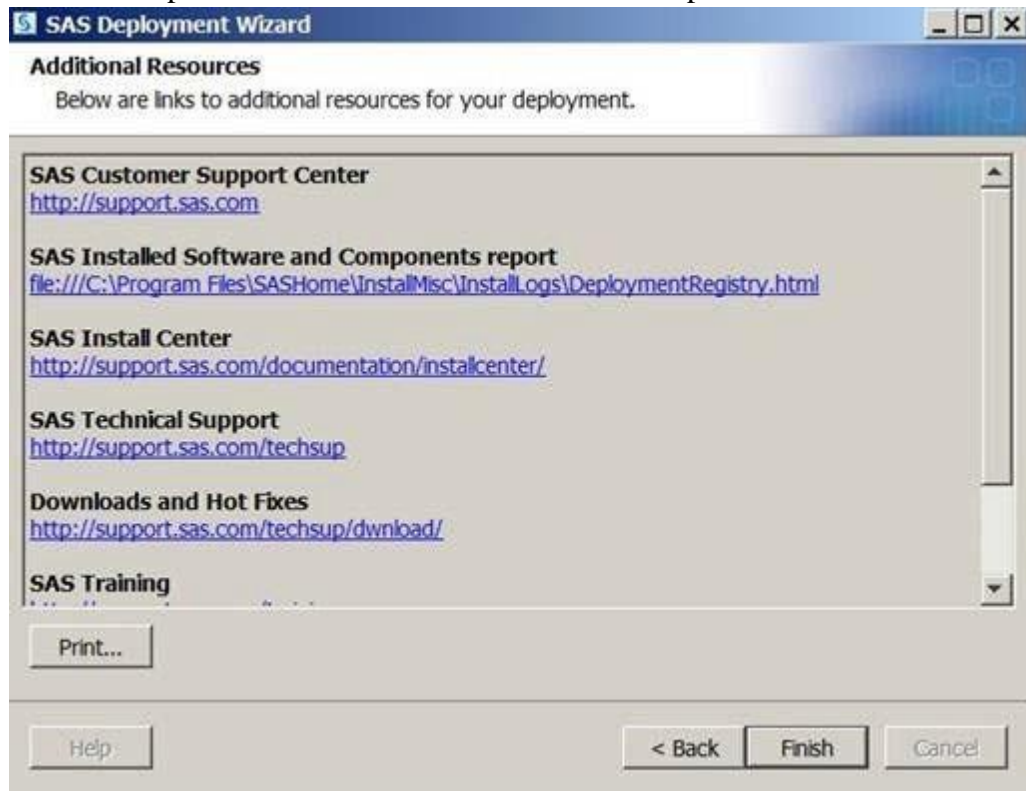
SAS Deployment Wizard

Additional Resources

Below are links to additional resources for your deployment.

SAS Customer Support Center
http://support.sas.com

SAS Installed Software and Components report
file:///C:\Program Files\SASHome\InstallMisc\InstallLogs\DeploymentRegistry.html

SAS Install Center
http://support.sas.com/documentation/installcenter/

SAS Technical Support
http://support.sas.com/techsup

Downloads and Hot Fixes
http://support.sas.com/techsup/dwnload/

SAS Training
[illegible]

Print...

Help

< Back

Finish

Cancel